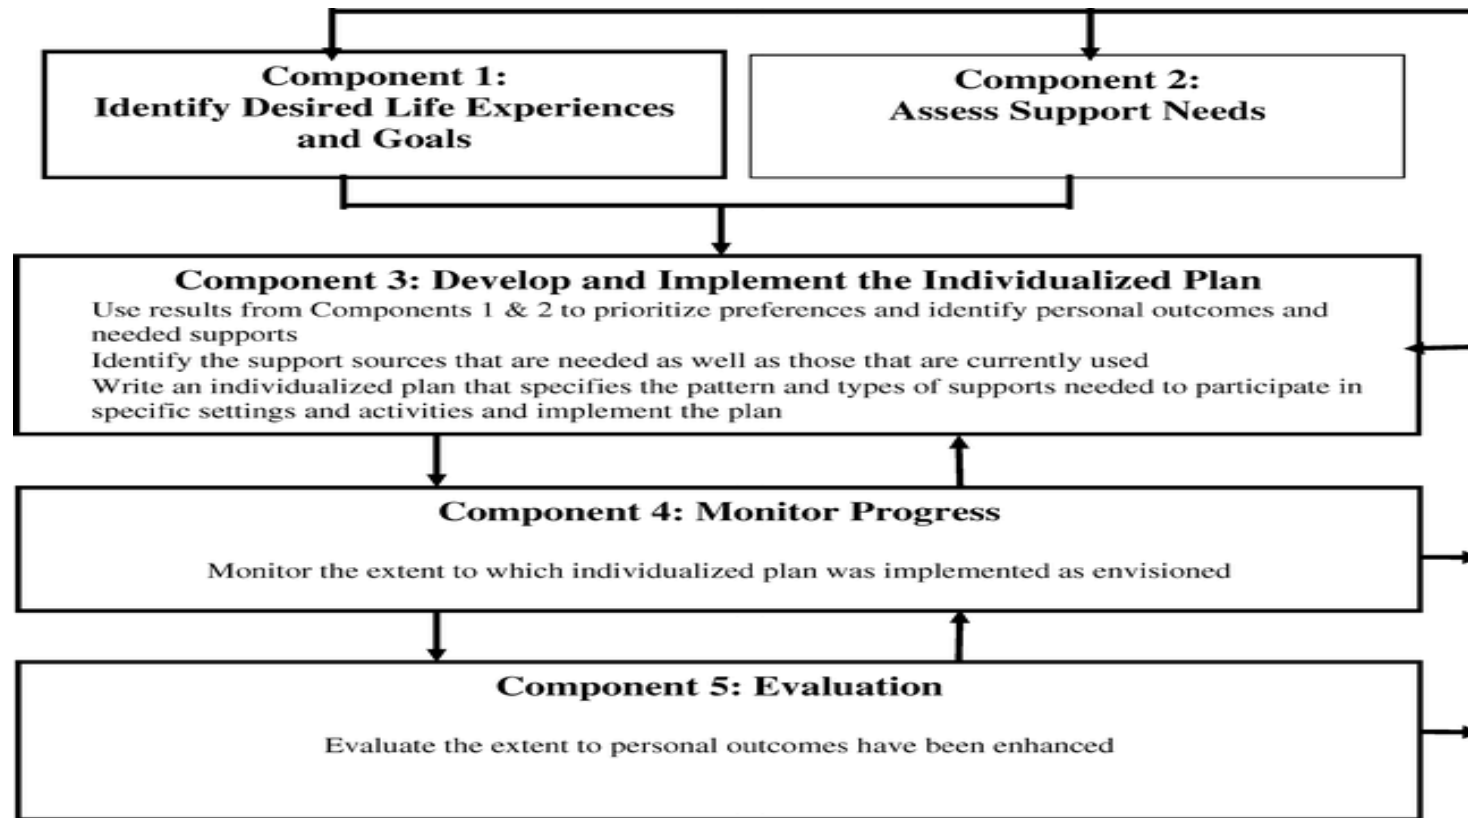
Component 1:
Identify Desired Life Experiences and Goals

Component 2:
Assess Support Needs

Component 3: Develop and Implement the Individualized Plan
Use results from Components 1 & 2 to prioritize preferences and identify personal outcomes and needed supports
Identify the support sources that are needed as well as those that are currently used
Write an individualized plan that specifies the pattern and types of supports needed to participate in specific settings and activities and implement the plan

Component 4: Monitor Progress
Monitor the extent to which individualized plan was implemented as envisioned

Component 5: Evaluation
Evaluate the extent to personal outcomes have been enhanced